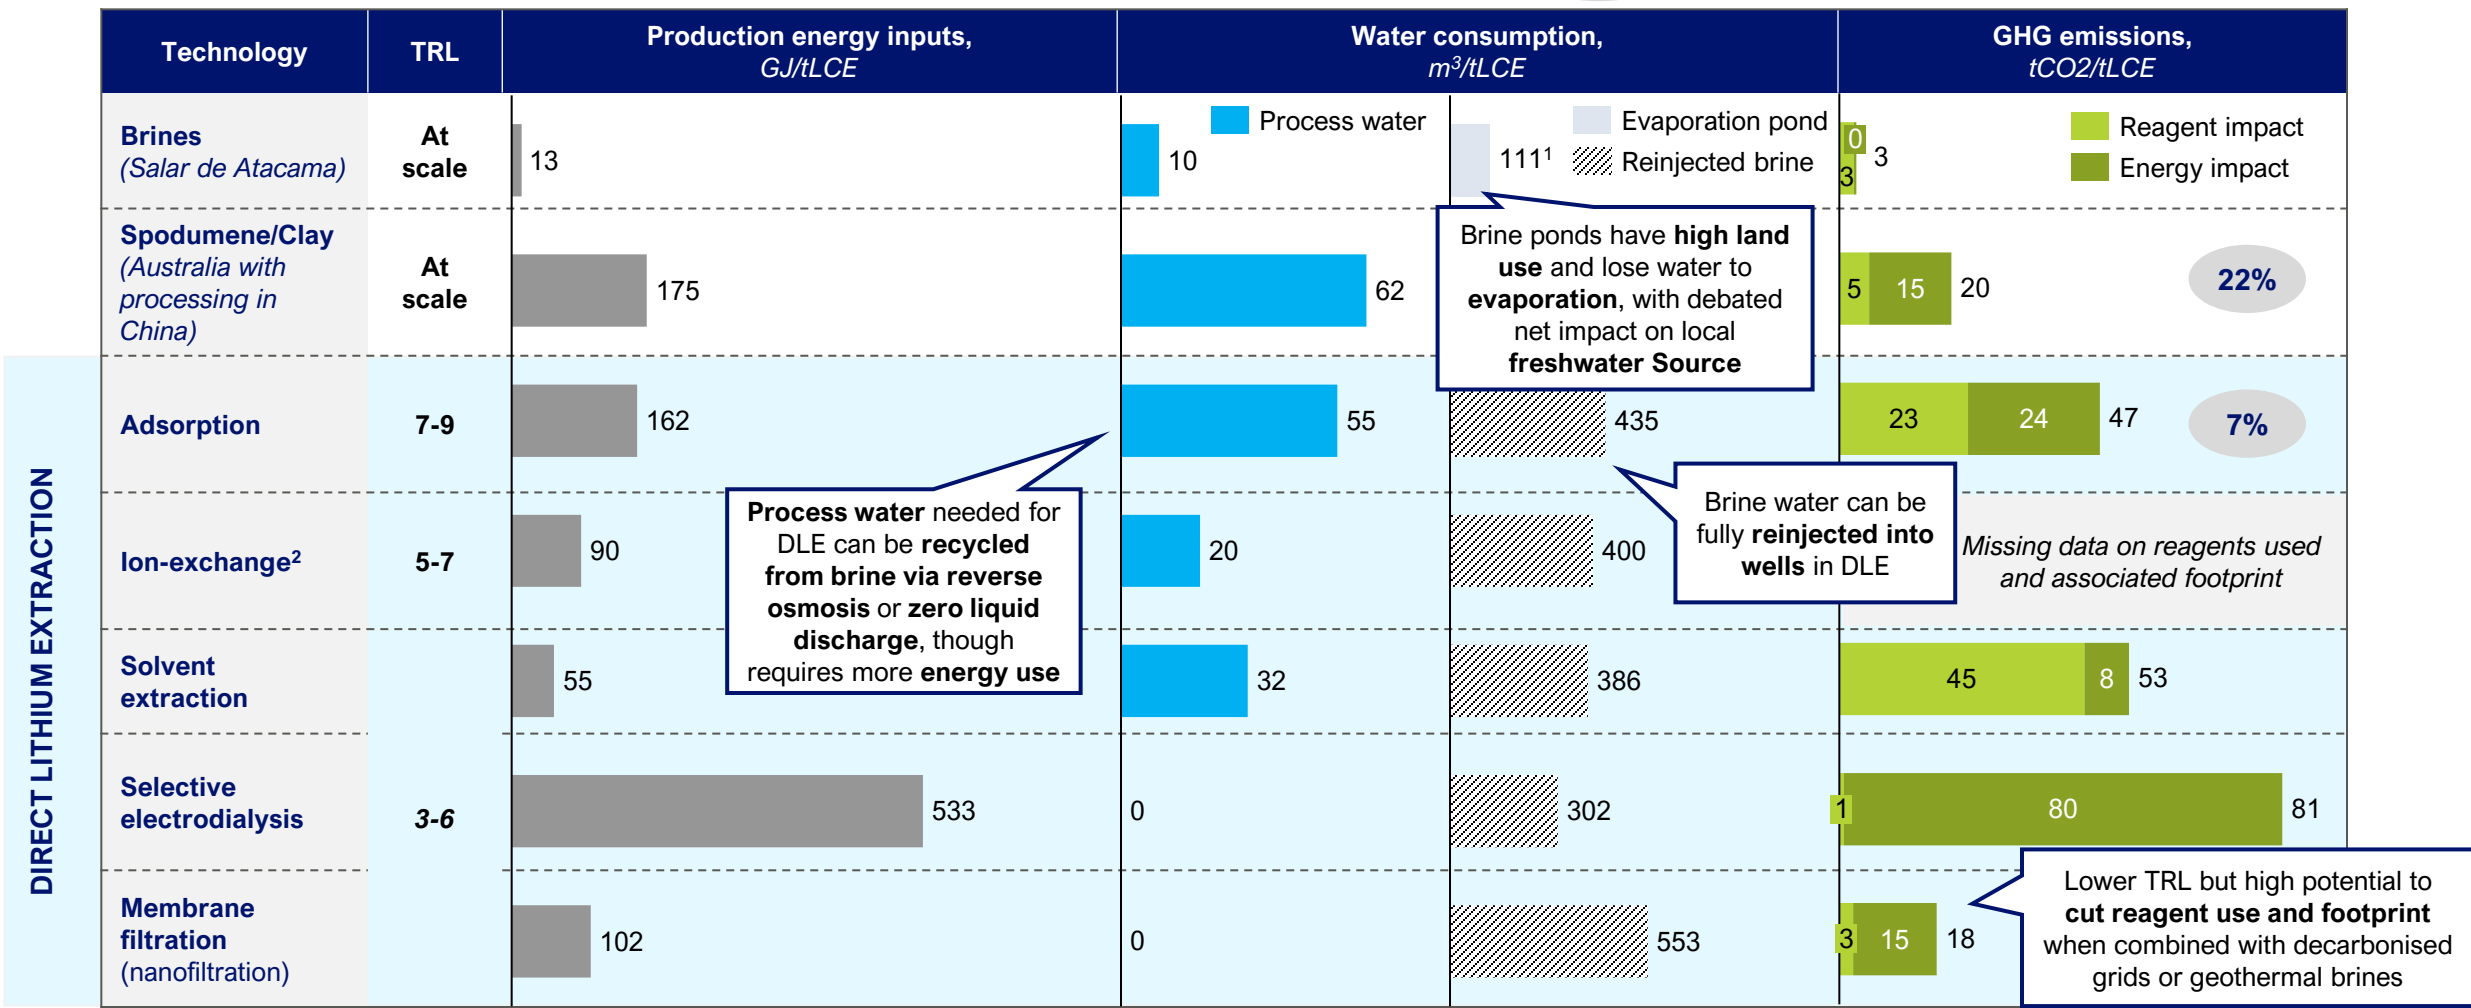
| Technology | TRL | Production energy inputs, GJ/tLCE | Water consumption, $m^3$/tLCE | GHG emissions, tCO2/tLCE |
|---|---|---|---|---|
| Brines (Salar de Atacama) | At scale | 13 | Process water 10; Evaporation pond $111^1$; Reinjected brine | Reagent impact 0; Energy impact 3; 3 |
| Spodumene/Clay (Australia with processing in China) | At scale | 175 | 62 | 5 15 20 22% |
| Adsorption | 7-9 | 162 | 55 435 | 23 24 47 7% |
| Ion-exchange² | 5-7 | 90 | 20 400 | Missing data on reagents used and associated footprint |
| Solvent extraction | 3-6 | 55 | 32 386 | 45 8 53 |
| Selective electrodialysis | 3-6 | 533 | 0 302 | 1 80 81 |
| Membrane filtration (nanofiltration) | 3-6 | 102 | 0 553 | 3 15 18 |

DIRECT LITHIUM EXTRACTION

Brine ponds have **high land use** and lose water to **evaporation**, with debated net impact on local **freshwater Source**

**Process water** needed for DLE can be **recycled from brine via reverse osmosis** or **zero liquid discharge**, though requires more **energy use**

Brine water can be fully **reinjected into wells** in DLE

Lower TRL but high potential to **cut reagent use and footprint** when combined with decarbonised grids or geothermal brines